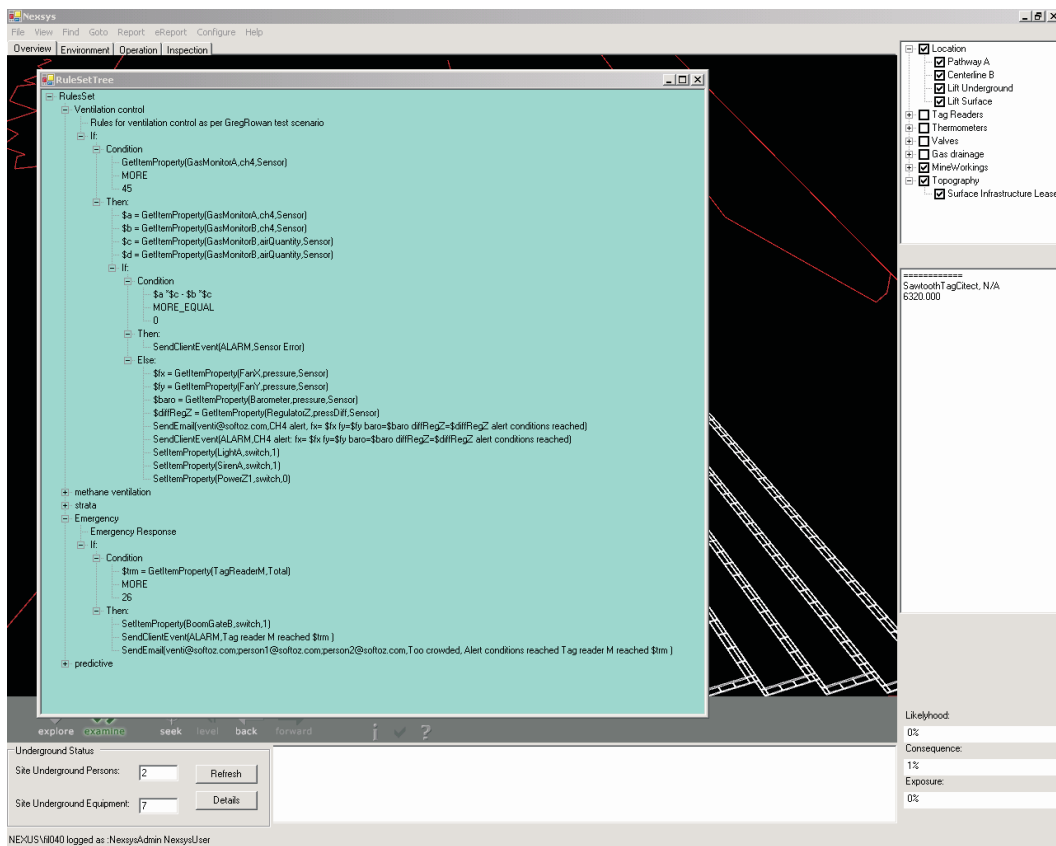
Nexsys
File View Find Goto Report eReport Configure Help
Overview Environment Operation Inspection

RuleSetTree
RulesSet
Ventilation control
Rules for ventilation control as per GregRowan test scenario
If:
Condition
GetItemProperty(GasMonitorA,ch4,Sensor)
MORE
45
Then:
$a = GetItemProperty(GasMonitorA,ch4,Sensor)
$b = GetItemProperty(GasMonitorB,ch4,Sensor)
$c = GetItemProperty(GasMonitorB,airQuantity,Sensor)
$d = GetItemProperty(GasMonitorB,airQuantity,Sensor)
If:
Condition
$a *$c - $b *$c
MORE_EQUAL
0
Then:
SendClientEvent(ALARM,Sensor Error)
Else:
$fx = GetItemProperty(FanX,pressure,Sensor)
$fy = GetItemProperty(FanY,pressure,Sensor)
$baro = GetItemProperty(Barometer,pressure,Sensor)
$diffRegZ = GetItemProperty(RegulatorZ,pressDiff,Sensor)
SendEmail(venti@softoz.com,CH4 alert, fx= $fx fy=$fy baro=$baro diffRegZ=$diffRegZ alert conditions reached)
SendClientEvent(ALARM,CH4 alert: fx= $fx fy=$fy baro=$baro diffRegZ=$diffRegZ alert conditions reached)
SetItemProperty(LightA,switch,1)
SetItemProperty(SirenA,switch,1)
SetItemProperty(PowerZ1,switch,0)
methane ventilation
strata
Emergency
Emergency Response
If:
Condition
$trm = GetItemProperty(TagReaderM,Total)
MORE
26
Then:
SetItemProperty(BoomGateB,switch,1)
SendClientEvent(ALARM,Tag reader M reached $trm )
SendEmail(venti@softoz.com;person1@softoz.com;person2@softoz.com,Too crowded, Alert conditions reached Tag reader M reached $trm )
predictive

Location
Pathway A
Centerline B
Lift Underground
Lift Surface
Tag Readers
Thermometers
Valves
Gas drainage
MineWorkings
Topography
Surface Infrastructure Lease

============
SawtoothTagCitect, N/A
6320.000

explore examine seek level back forward

Underground Status
Site Underground Persons: 2
Refresh
Site Underground Equipment: 7
Details

Likelyhood:
0%
Consequence:
1%
Exposure:
0%

NEXUS\fil040 logged as :NexsysAdmin NexsysUser